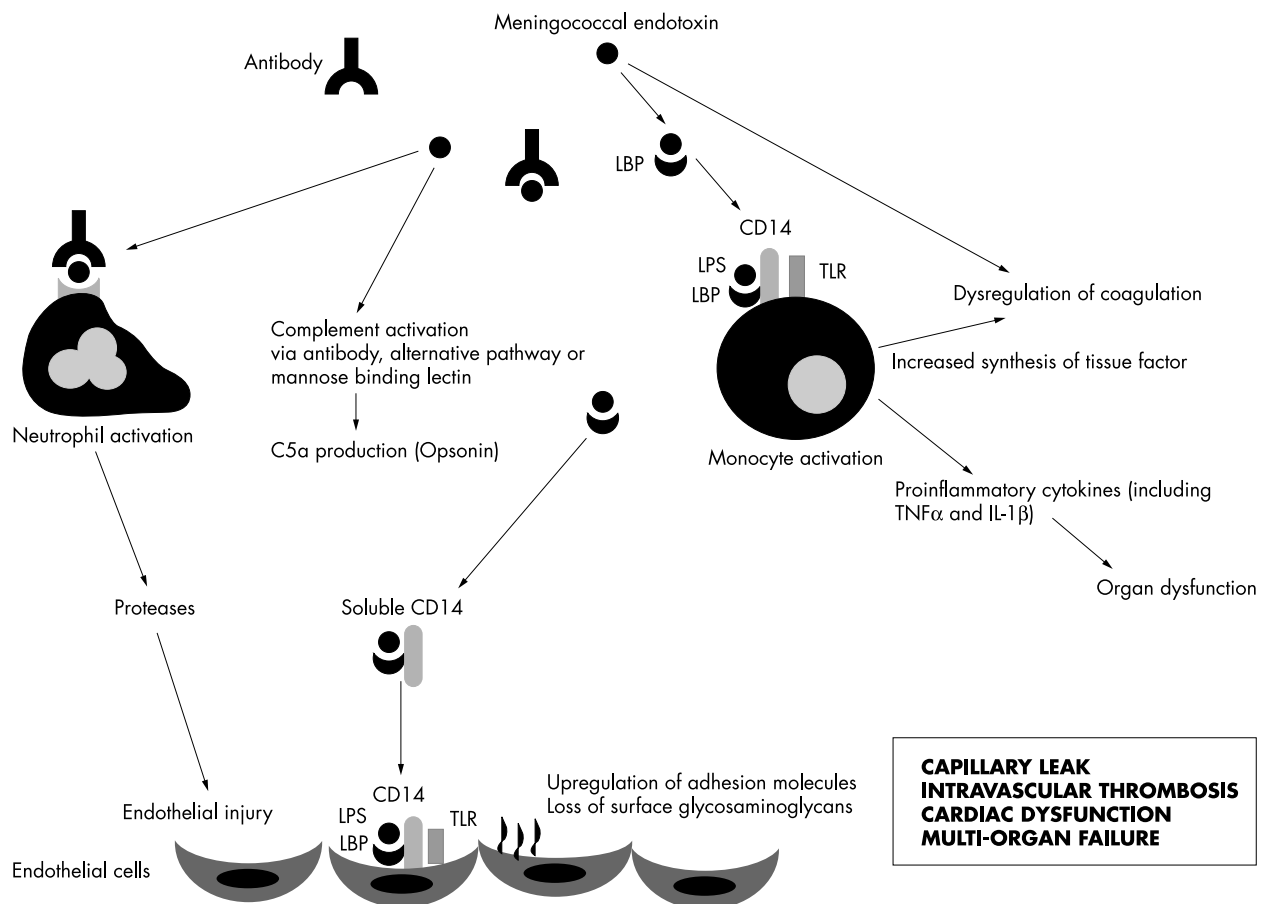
Meningococcal endotoxin

Antibody

LBP

CD14

LPS

LBP

TLR

Dysregulation of coagulation

Complement activation via antibody, alternative pathway or mannose binding lectin

Increased synthesis of tissue factor

Neutrophil activation

C5a production (Opsonin)

Monocyte activation

Proinflammatory cytokines (including TNF$\alpha$ and IL-1$\beta$)

Organ dysfunction

Proteases

Soluble CD14

CD14

LPS

LBP

TLR

Upregulation of adhesion molecules
Loss of surface glycosaminoglycans

Endothelial injury

Endothelial cells

CAPILLARY LEAK
INTRAVASCULAR THROMBOSIS
CARDIAC DYSFUNCTION
MULTI-ORGAN FAILURE